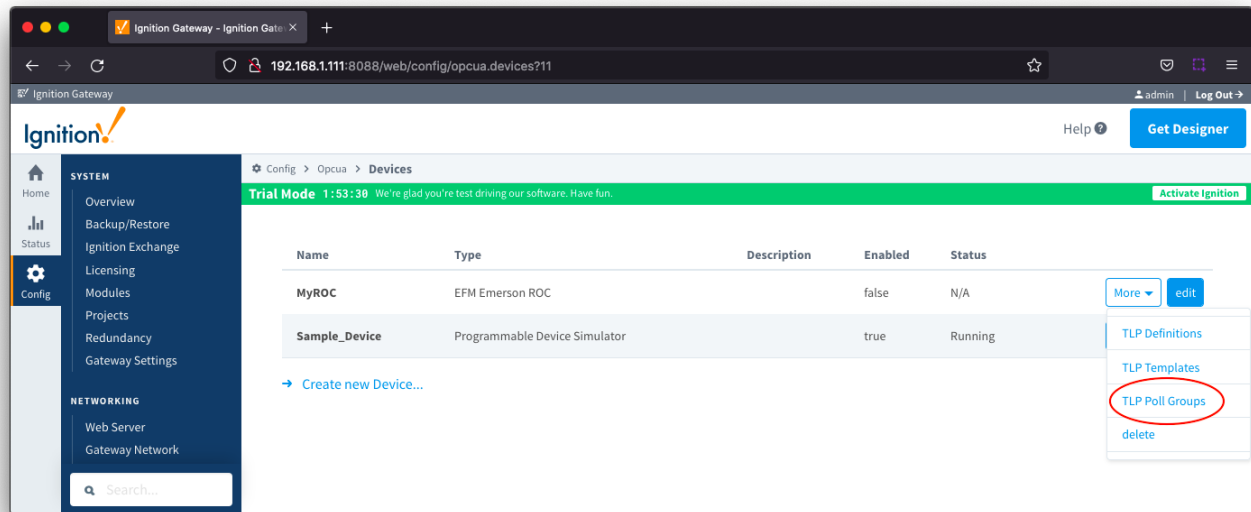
Ignition Gateway - Ignition Gate

192.168.1.111:8088/web/config/opcua.devices?11

Ignition Gateway

admin | Log Out

Ignition!

Help

Get Designer

Home

Status

Config

SYSTEM

Overview
Backup/Restore
Ignition Exchange
Licensing
Modules
Projects
Redundancy
Gateway Settings

NETWORKING

Web Server
Gateway Network

Search...

Config > Opcua > Devices

Trial Mode 1:53:30 We're glad you're test driving our software. Have fun.

Activate Ignition

| Name | Type | Description | Enabled | Status | |
|---|---|---|---|---|---|
| MyROC | EFM Emerson ROC | | false | N/A | More edit |
| Sample_Device | Programmable Device Simulator | | true | Running | |

TLP Definitions
TLP Templates
TLP Poll Groups
delete

Create new Device...